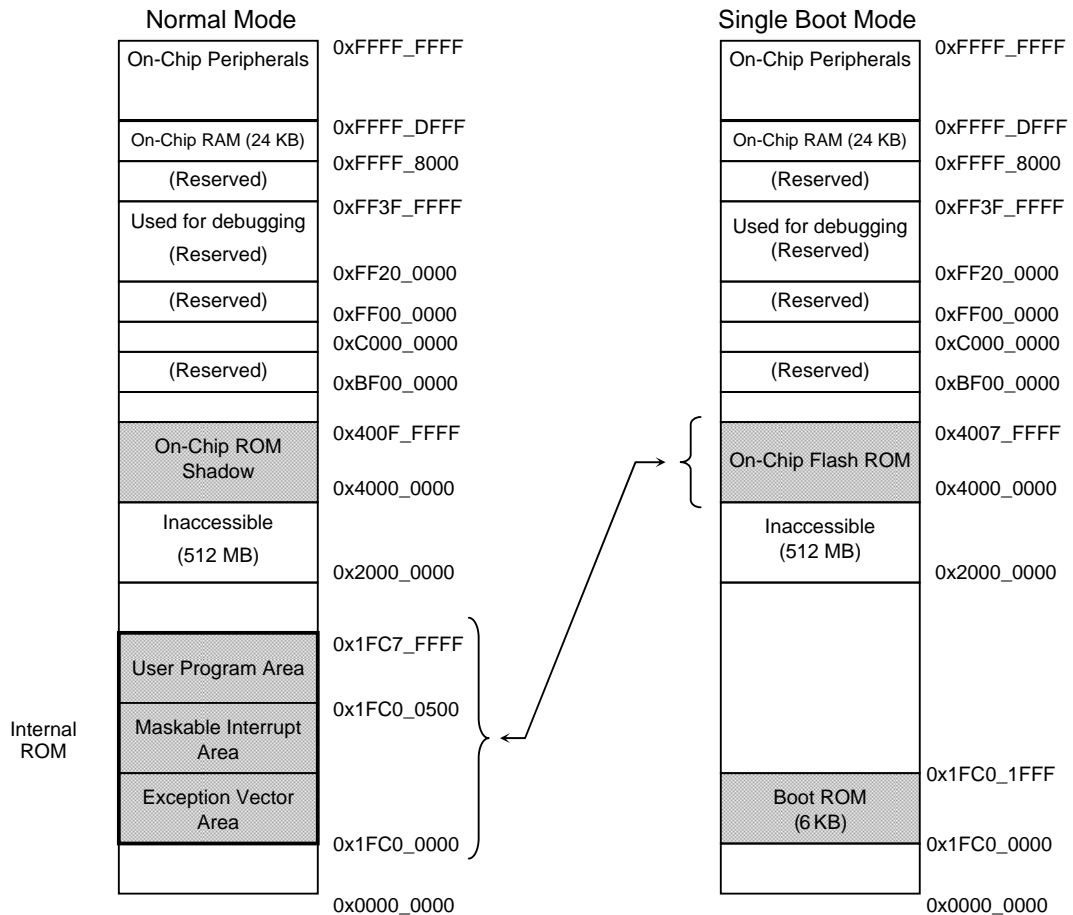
Normal Mode

| | |
|---|---|
| On-Chip Peripherals | 0xFFFF_FFFF |
| On-Chip RAM (24 KB) | 0xFFFF_DFFF |
| (Reserved) | 0xFFFF_8000 |
| Used for debugging (Reserved) | 0xFF3F_FFFF |
| (Reserved) | 0xFF20_0000 |
| | 0xFF00_0000 |
| | 0xC000_0000 |
| (Reserved) | 0xBF00_0000 |
| On-Chip ROM Shadow | 0x400F_FFFF |
| Inaccessible (512 MB) | 0x4000_0000 |
| | 0x2000_0000 |
| User Program Area | 0x1FC7_FFFF |
| Maskable Interrupt Area | 0x1FC0_0500 |
| Exception Vector Area | |
| | 0x1FC0_0000 |
| | 0x0000_0000 |

Internal ROM

Single Boot Mode

| | |
|---|---|
| On-Chip Peripherals | 0xFFFF_FFFF |
| On-Chip RAM (24 KB) | 0xFFFF_DFFF |
| (Reserved) | 0xFFFF_8000 |
| Used for debugging (Reserved) | 0xFF3F_FFFF |
| (Reserved) | 0xFF20_0000 |
| | 0xFF00_0000 |
| | 0xC000_0000 |
| (Reserved) | 0xBF00_0000 |
| On-Chip Flash ROM | 0x4007_FFFF |
| Inaccessible (512 MB) | 0x4000_0000 |
| | 0x2000_0000 |
| Boot ROM (6 KB) | 0x1FC0_1FFF |
| | 0x1FC0_0000 |
| | 0x0000_0000 |